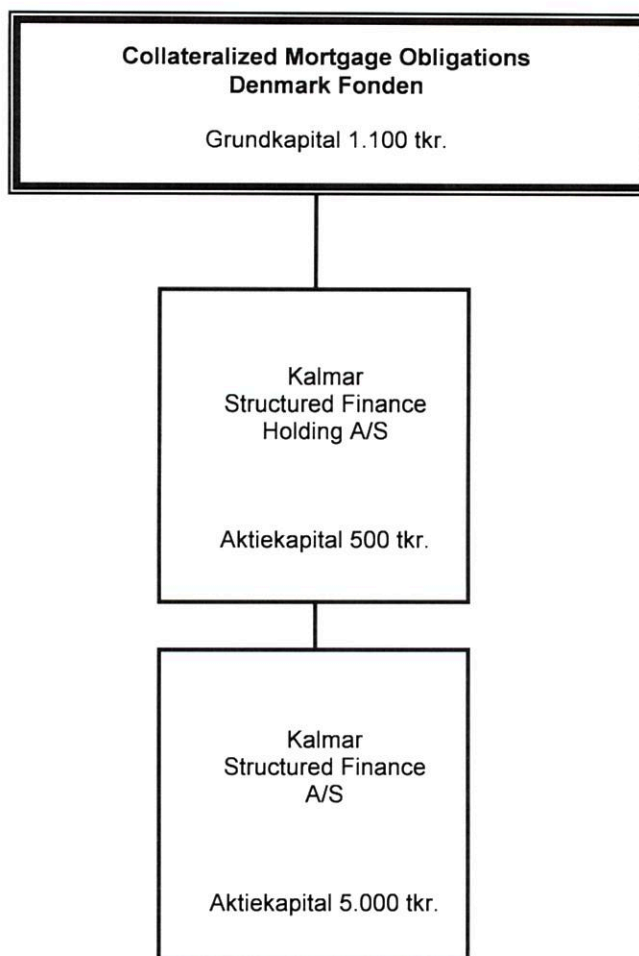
**Collateralized Mortgage Obligations**
**Denmark Fonden**

Grundkapital 1.100 tkr.

Kalmar
Structured Finance
Holding A/S

Aktiekapital 500 tkr.

Kalmar
Structured Finance
A/S

Aktiekapital 5.000 tkr.